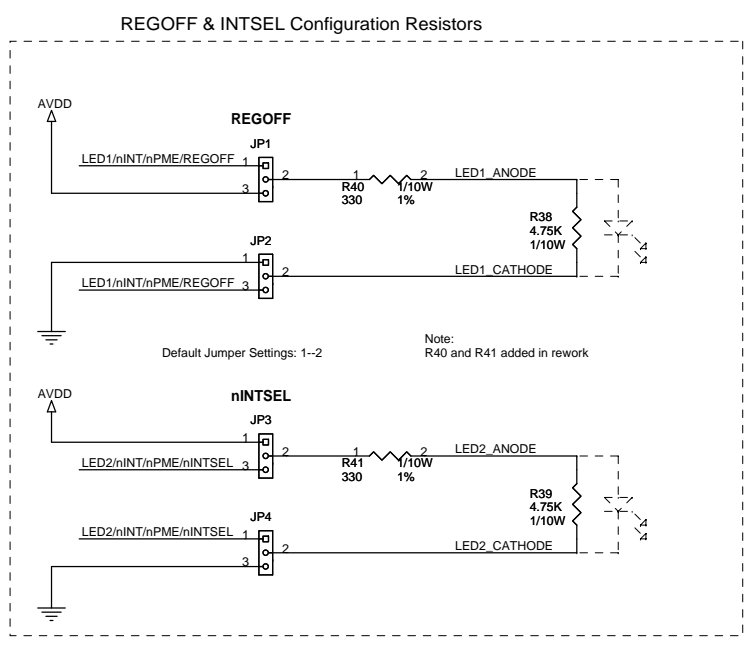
REGOFF & INTSEL Configuration Resistors

AVDD

REGOFF

JP1

LED1/nINT/nPME/REGOFF 1

2

3

1 R40 330

2 1/10W 1%

LED1_ANODE

R38 4.75K 1/10W

JP2

1

LED1/nINT/nPME/REGOFF 3

2

LED1_CATHODE

Default Jumper Settings: 1--2

Note:
R40 and R41 added in rework

AVDD

nINTSEL

JP3

1

LED2/nINT/nPME/nINTSEL 3

2

1 R41 330

2 1/10W 1%

LED2_ANODE

R39 4.75K 1/10W

JP4

LED2/nINT/nPME/nINTSEL 1

2

3

LED2_CATHODE